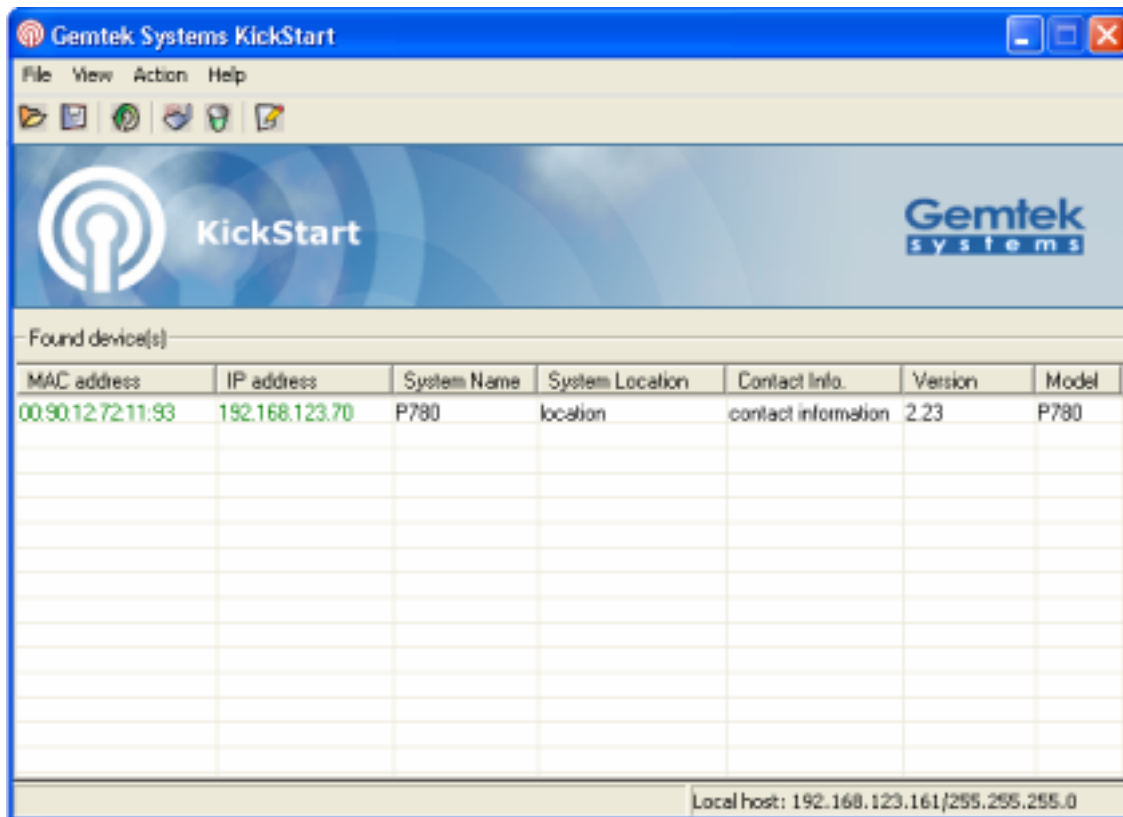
Gemtek Systems KickStart

File View Action Help

KickStart

Gemtek
systems

Found device(s)

| MAC address | IP address | System Name | System Location | Contact Info. | Version | Model |
|---|---|---|---|---|---|---|
| 00:90:12:72:11:93 | 192.168.123.70 | P780 | location | contact information | 2.23 | P780 |

Local host: 192.168.123.161/255.255.255.0